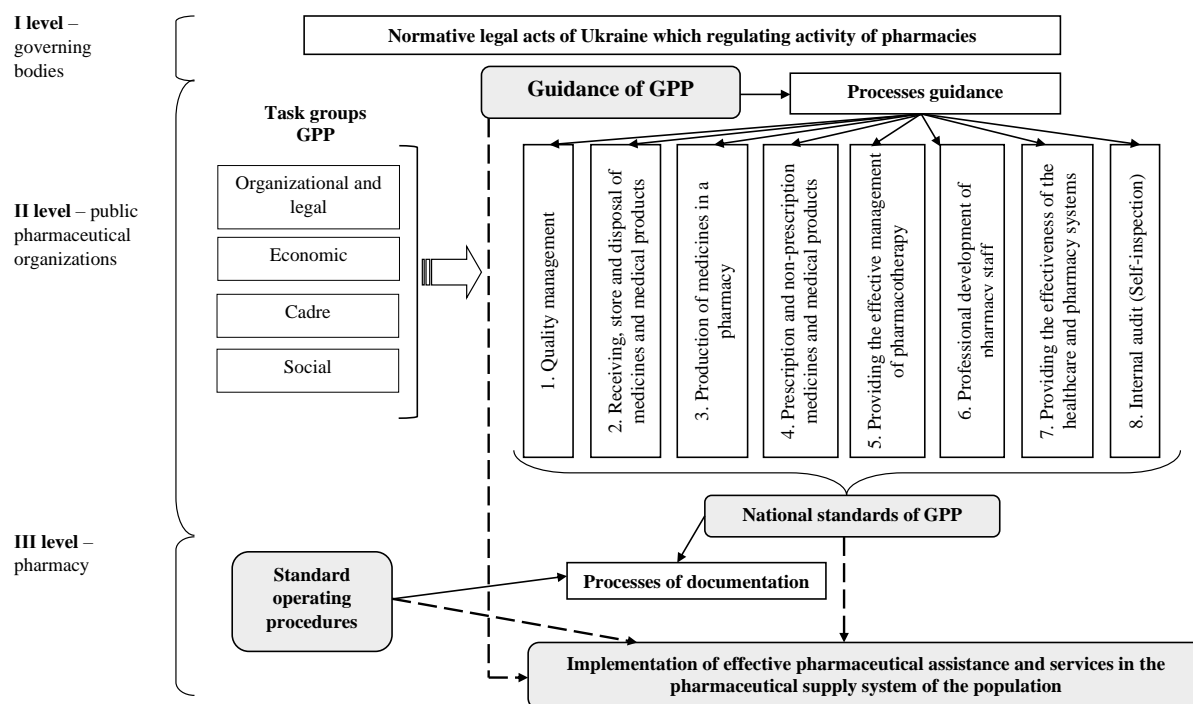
**I level** – governing bodies

**Normative legal acts of Ukraine which regulating activity of pharmacies**

**II level** – public pharmaceutical organizations

**Guidance of GPP**

**Processes guidance**

**Task groups GPP**

Organizational and legal

Economic

Cadre

Social

1. Quality management

2. Receiving, store and disposal of medicines and medical products

3. Production of medicines in a pharmacy

4. Prescription and non-prescription medicines and medical products

5. Providing the effective management of pharmacotherapy

6. Professional development of pharmacy staff

7. Providing the effectiveness of the healthcare and pharmacy systems

8. Internal audit (Self-inspection)

**National standards of GPP**

**III level** – pharmacy

**Standard operating procedures**

**Processes of documentation**

**Implementation of effective pharmaceutical assistance and services in the pharmaceutical supply system of the population**